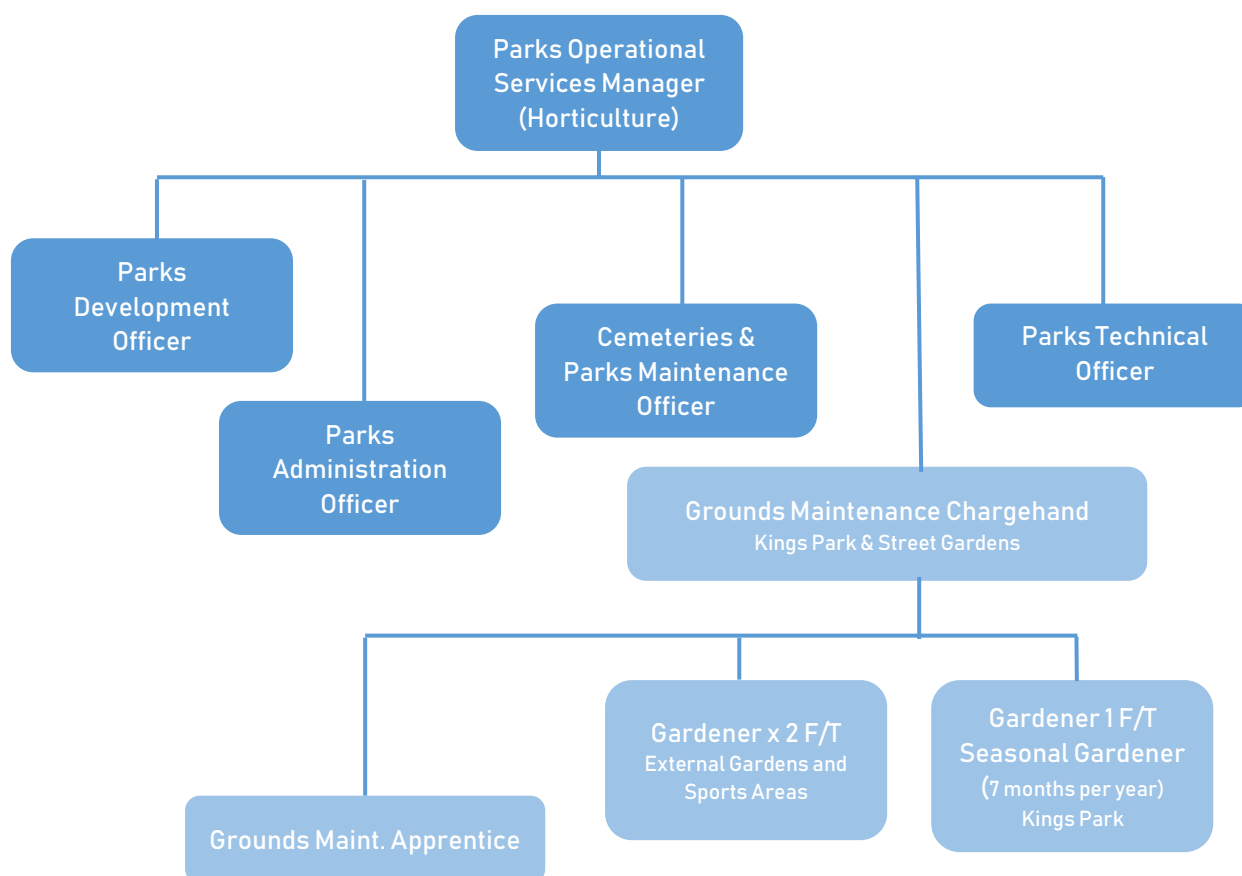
Parks Operational Services Manager (Horticulture)

Parks Development Officer

Parks Administration Officer

Cemeteries & Parks Maintenance Officer

Parks Technical Officer

Grounds Maintenance Chargehand
Kings Park & Street Gardens

Grounds Maint. Apprentice

Gardener x 2 F/T
External Gardens and Sports Areas

Gardener 1 F/T
Seasonal Gardener
(7 months per year)
Kings Park